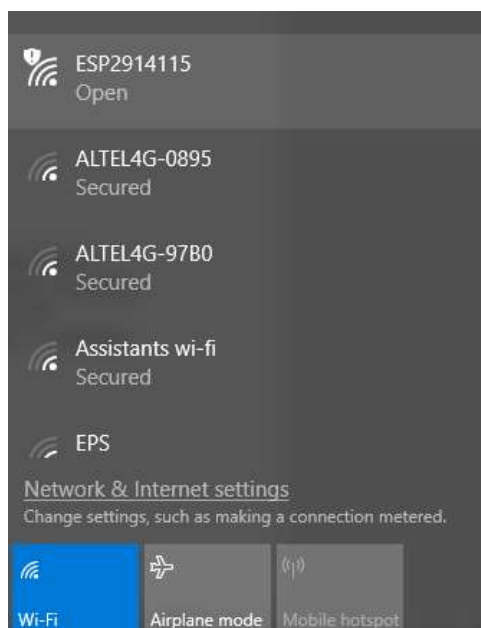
ESP2914115
Open

ALTEL4G-0895
Secured

ALTEL4G-97B0
Secured

Assistants wi-fi
Secured

EPS

Network & Internet settings
Change settings, such as making a connection metered.

Wi-Fi

Airplane mode

Mobile hotspot